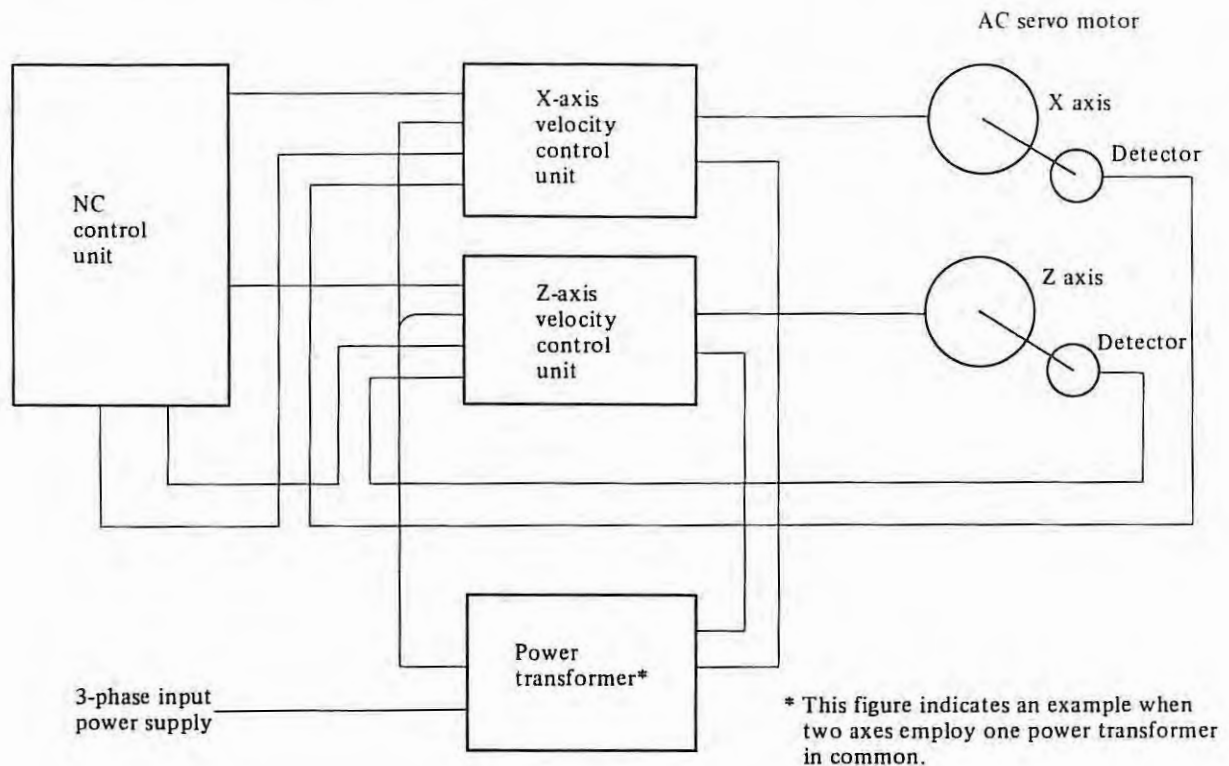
AC servo motor

NC control unit

X-axis velocity control unit

X axis

Detector

Z-axis velocity control unit

Z axis

Detector

Power transformer*

3-phase input power supply

* This figure indicates an example when two axes employ one power transformer in common.